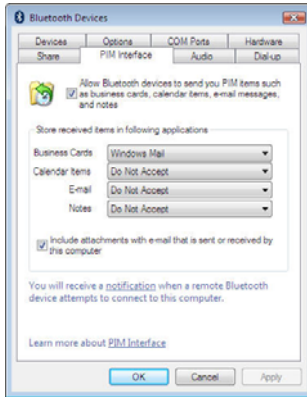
Bluetooth Devices

Devices | Options | COM Ports | Hardware
Share | PIM Interface | Audio | Dial-up

Allow Bluetooth devices to send you PIM items such as business cards, calendar items, e-mail messages, and notes

Store received items in following applications

Business Cards: Windows Mail
Calendar items: Do Not Accept
E-mail: Do Not Accept
Notes: Do Not Accept

Include attachments with e-mail that is sent or received by this computer

You will receive a notification when a remote Bluetooth device attempts to connect to this computer.

Learn more about PIM Interface

OK | Cancel | Apply